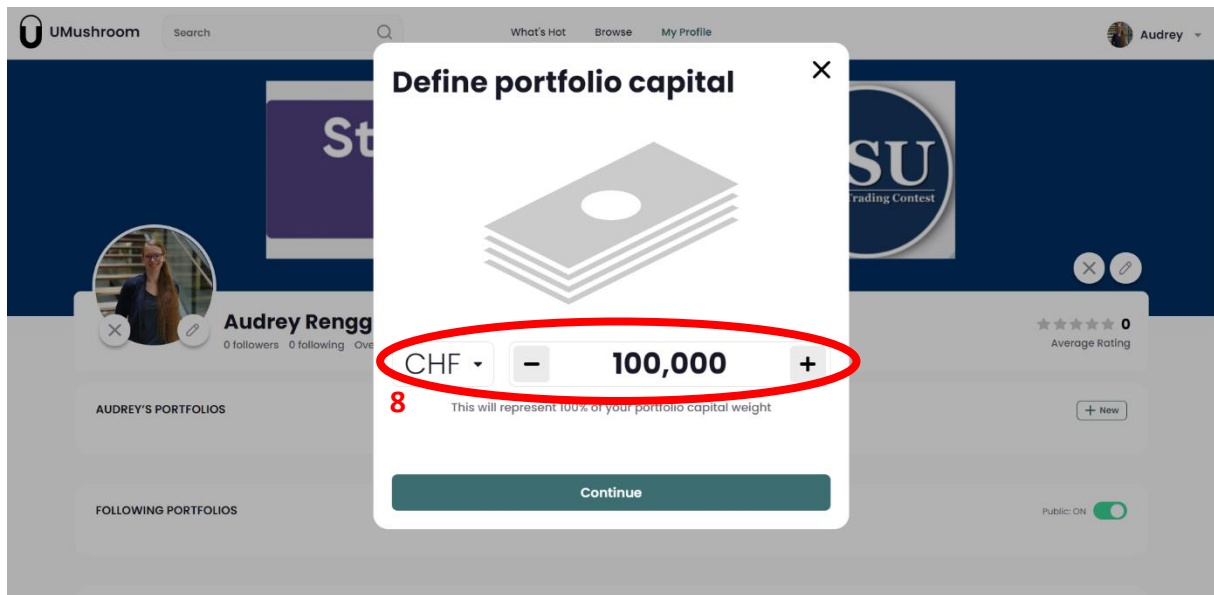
UMushroom

Search

What's Hot Browse My Profile

Audrey

St

SU
Trading Contest

Audrey Rengg
0 followers 0 following Ove

0
Average Rating

AUDREY'S PORTFOLIOS

+ New

FOLLOWING PORTFOLIOS

Public: ON

Define portfolio capital

CHF

−

100,000

+

8

This will represent 100% of your portfolio capital weight

Continue